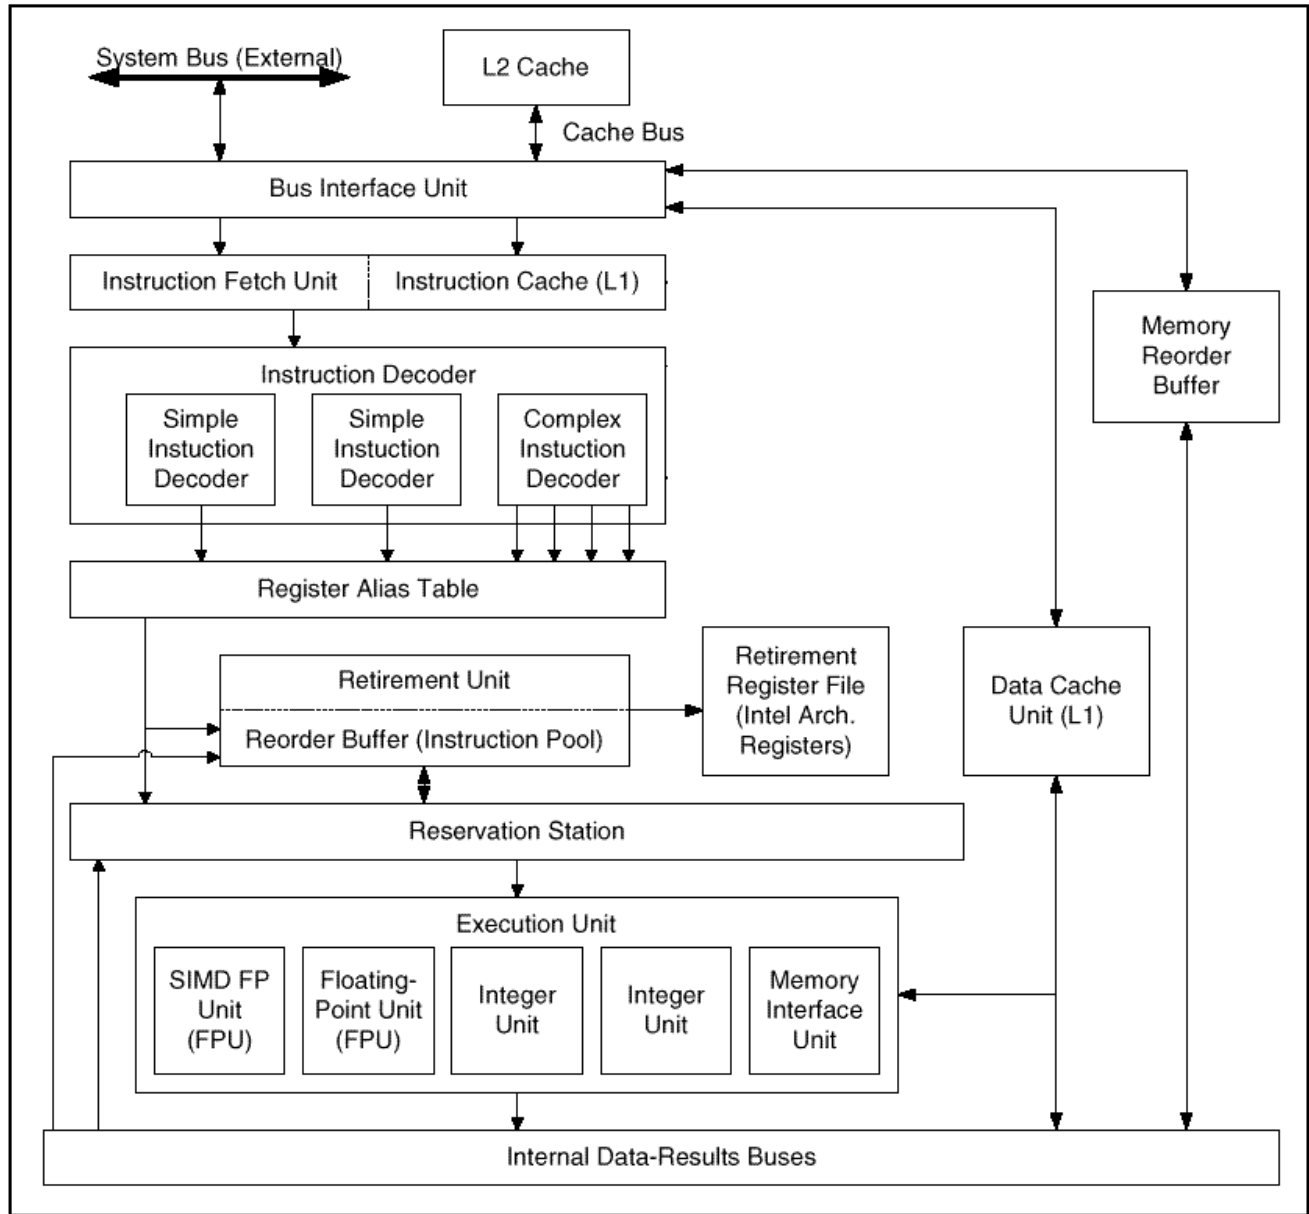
System Bus (External)

L2 Cache

Cache Bus

Bus Interface Unit

Instruction Fetch Unit

Instruction Cache (L1)

Memory Reorder Buffer

Instruction Decoder

Simple Instuction Decoder

Simple Instuction Decoder

Complex Instuction Decoder

Register Alias Table

Retirement Unit

Reorder Buffer (Instruction Pool)

Retirement Register File (Intel Arch. Registers)

Data Cache Unit (L1)

Reservation Station

Execution Unit

SIMD FP Unit (FPU)

Floating-Point Unit (FPU)

Integer Unit

Integer Unit

Memory Interface Unit

Internal Data-Results Buses